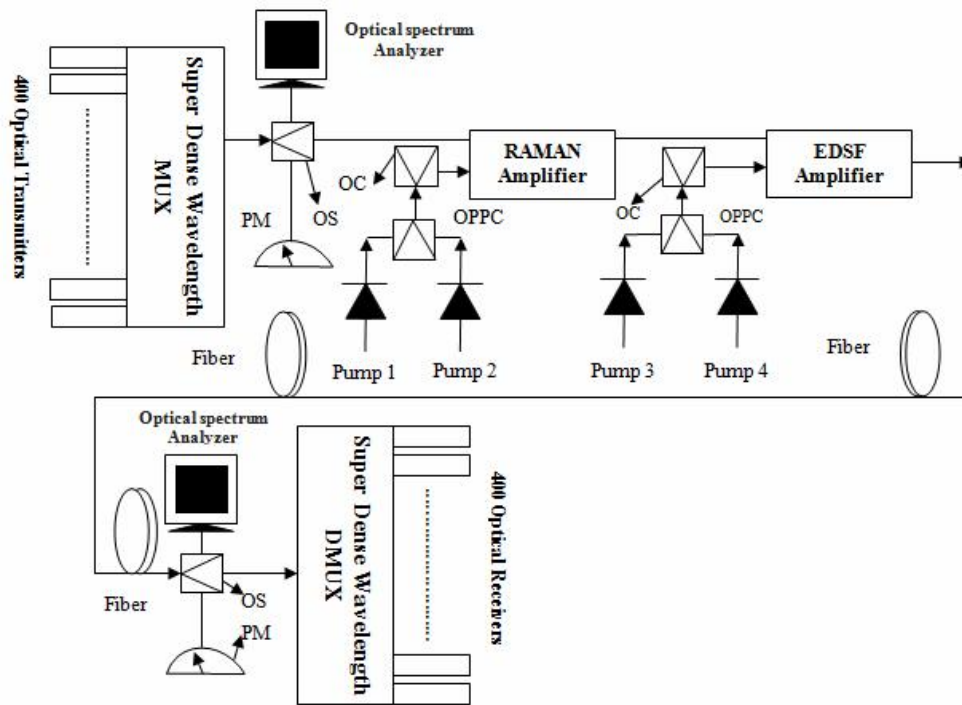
400 Optical Transmiters

Super Dense Wavelength MUX

Optical spectrum Analyzer

PM

OS

OC

OPPC

RAMAN Amplifier

OC

OPPC

EDSF Amplifier

Fiber

Pump 1

Pump 2

Pump 3

Pump 4

Fiber

Optical spectrum Analyzer

Super Dense Wavelength DMUX

400 Optical Receivers

Fiber

OS

PM